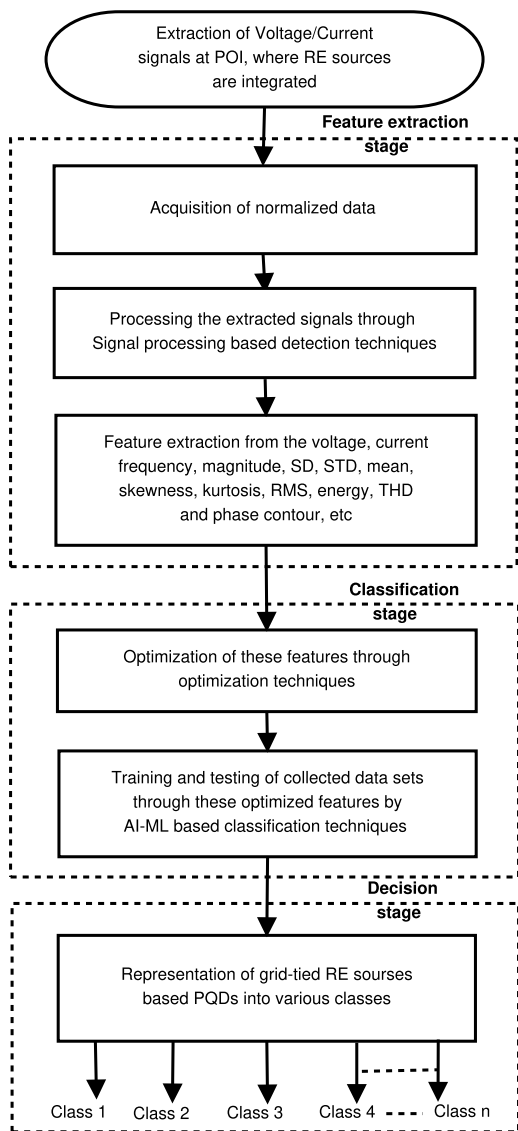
Extraction of Voltage/Current signals at POI, where RE sources are integrated

Feature extraction stage

Acquisition of normalized data

Processing the extracted signals through Signal processing based detection techniques

Feature extraction from the voltage, current frequency, magnitude, SD, STD, mean, skewness, kurtosis, RMS, energy, THD and phase contour, etc

Classification stage

Optimization of these features through optimization techniques

Training and testing of collected data sets through these optimized features by AI-ML based classification techniques

Decision stage

Representation of grid-tied RE sourses based PQDs into various classes

Class 1
Class 2
Class 3
Class 4
Class n